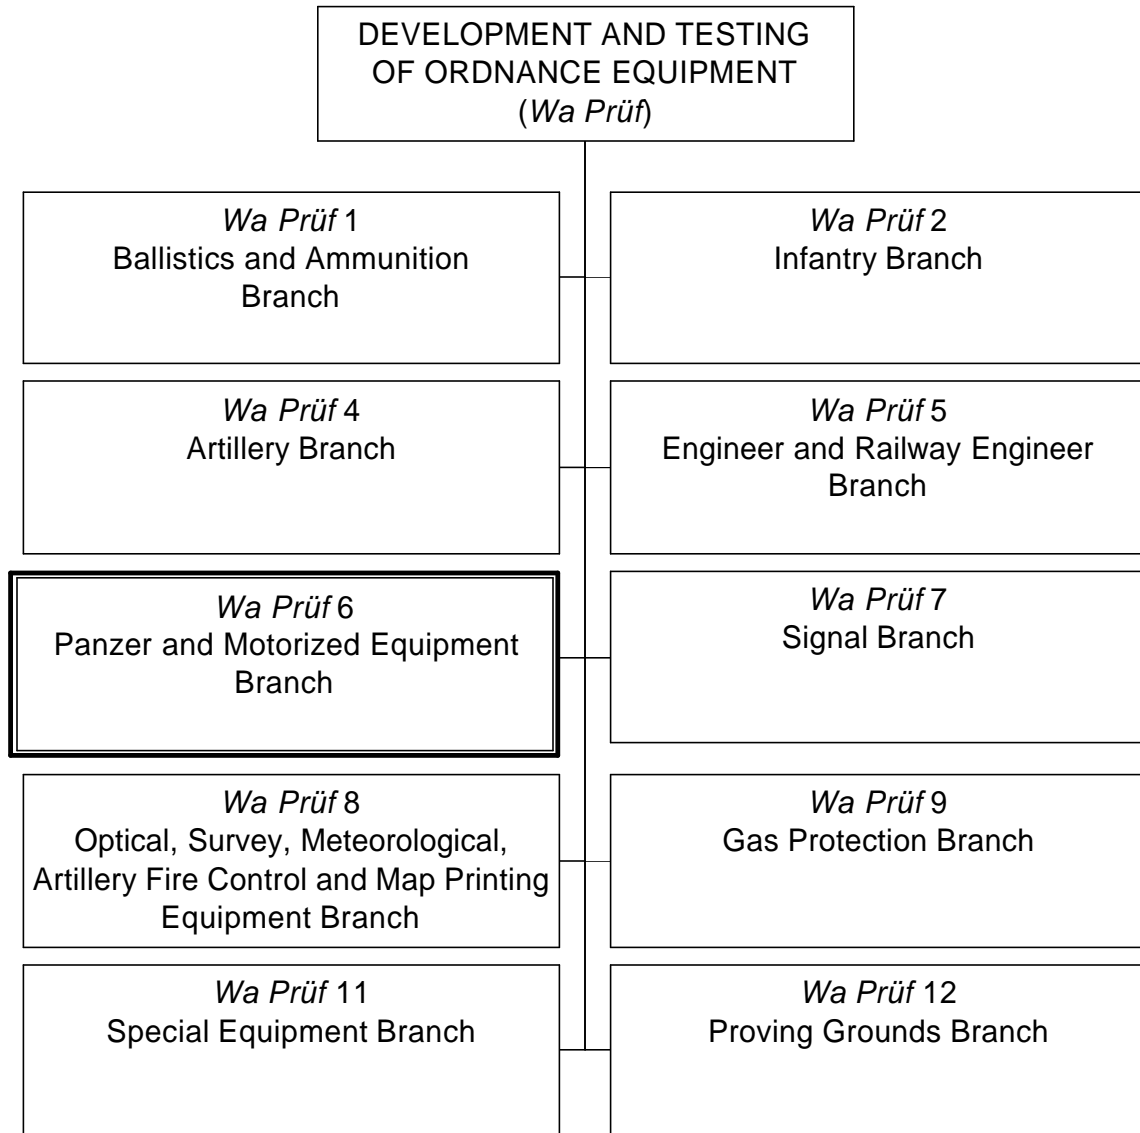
DEVELOPMENT AND TESTING OF ORDNANCE EQUIPMENT (Wa Prüf)

Wa Prüf 1
Ballistics and Ammunition Branch

Wa Prüf 2
Infantry Branch

Wa Prüf 4
Artillery Branch

Wa Prüf 5
Engineer and Railway Engineer Branch

Wa Prüf 6
Panzer and Motorized Equipment Branch

Wa Prüf 7
Signal Branch

Wa Prüf 8
Optical, Survey, Meteorological, Artillery Fire Control and Map Printing Equipment Branch

Wa Prüf 9
Gas Protection Branch

Wa Prüf 11
Special Equipment Branch

Wa Prüf 12
Proving Grounds Branch